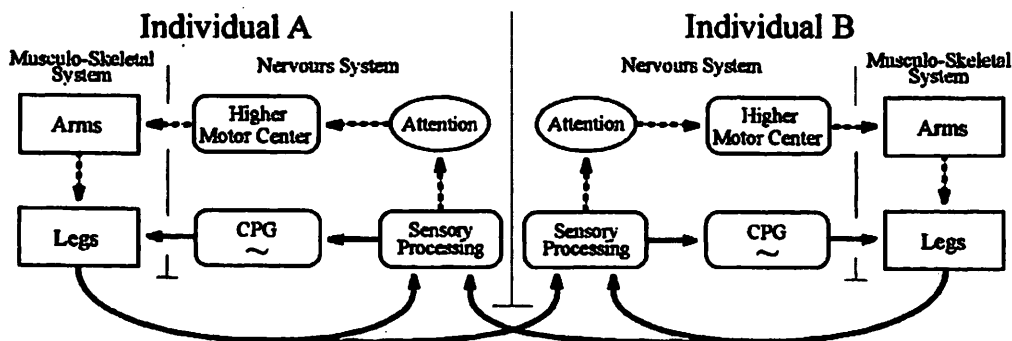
Individual A

Musculo-Skeletal System

Nervours System

Arms

Higher Motor Center

Attention

Legs

CPG
~

Sensory Processing

Individual B

Nervours System

Musculo-Skeletal System

Attention

Higher Motor Center

Arms

Sensory Processing

CPG
~

Legs